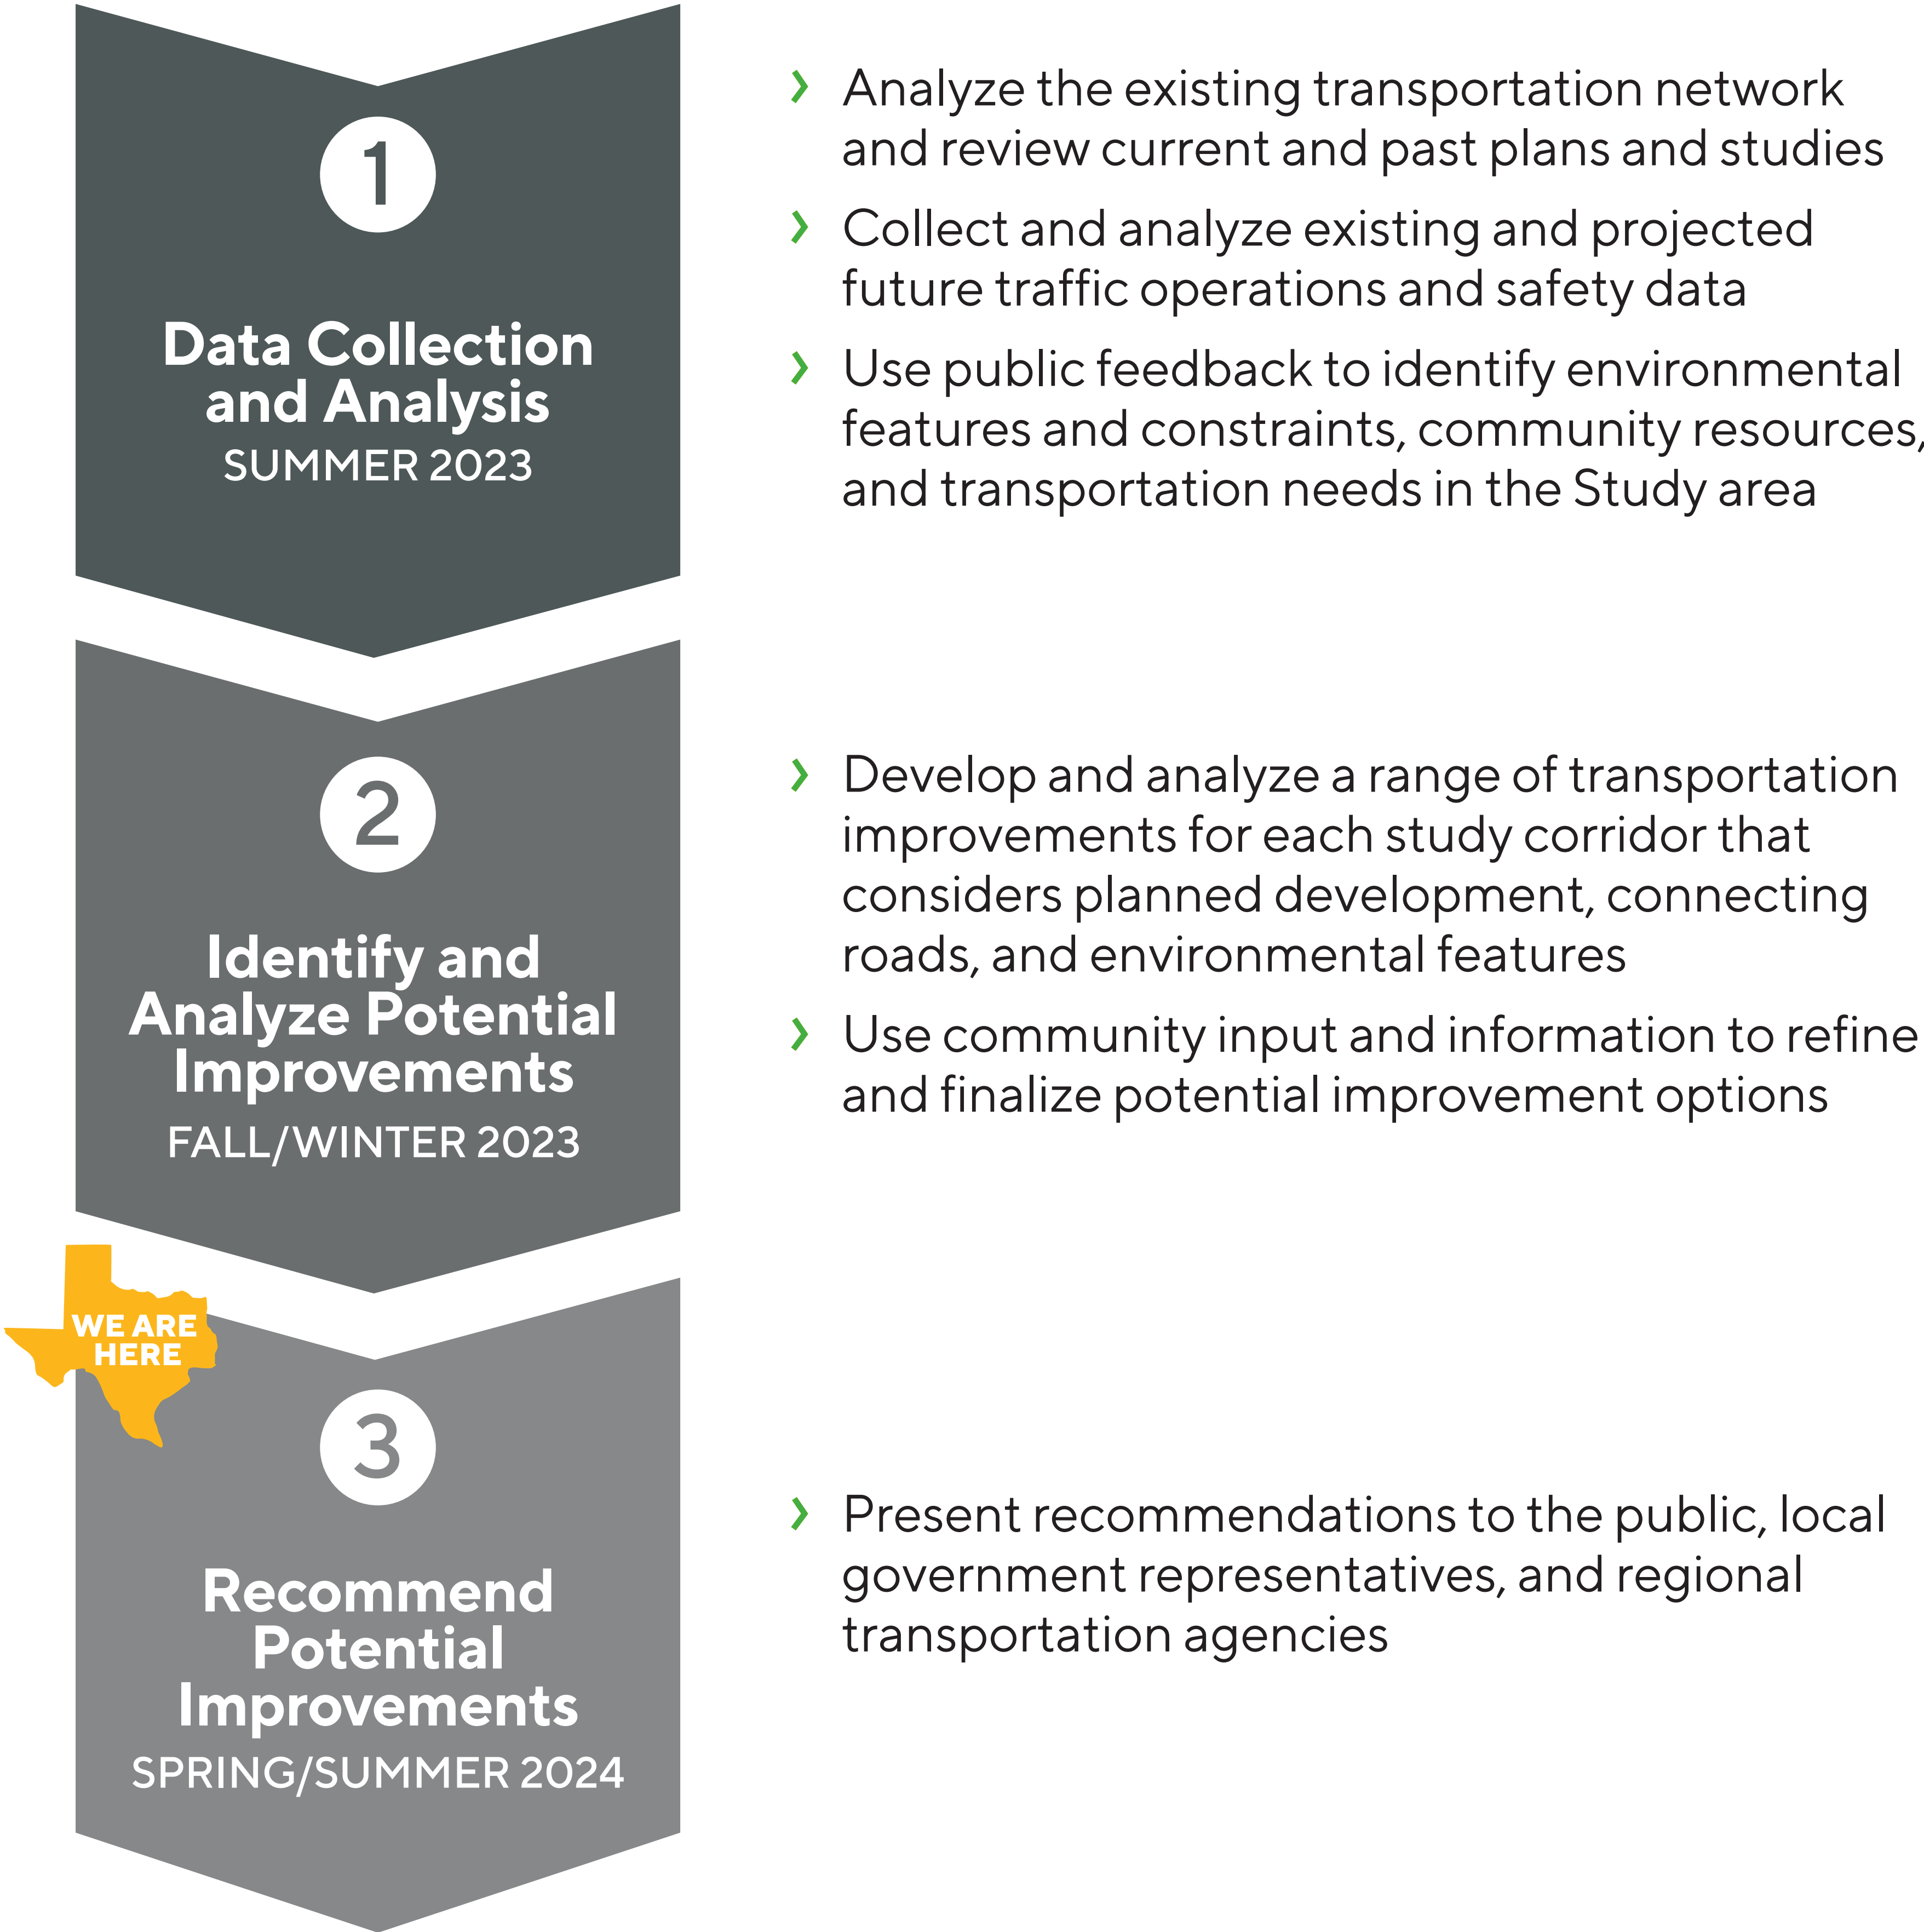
1

Data Collection and Analysis
SUMMER 2023

› Analyze the existing transportation network and review current and past plans and studies

› Collect and analyze existing and projected future traffic operations and safety data

› Use public feedback to identify environmental features and constraints, community resources, and transportation needs in the Study area

2

Identify and Analyze Potential Improvements
FALL/WINTER 2023

› Develop and analyze a range of transportation improvements for each study corridor that considers planned development, connecting roads, and environmental features

› Use community input and information to refine and finalize potential improvement options

WE ARE HERE

3

Recommend Potential Improvements
SPRING/SUMMER 2024

› Present recommendations to the public, local government representatives, and regional transportation agencies